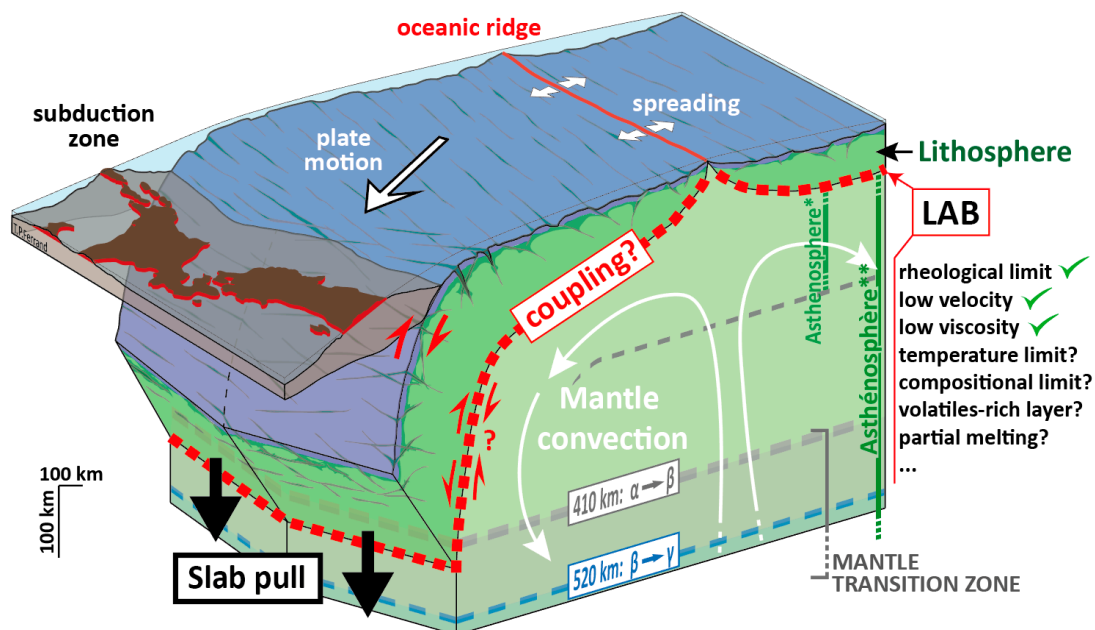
oceanic ridge

subduction zone

plate motion

spreading

Lithosphere

LAB

T.P.Ferrand

coupling?

Asthenosphere*

Asthénosphère**

rheological limit
low velocity
low viscosity
temperature limit?
compositional limit?
volatiles-rich layer?
partial melting?
...

Mantle convection

?

100 km

100 km

410 km: $\alpha \rightarrow \beta$

520 km: $\beta \rightarrow \gamma$

Slab pull

MANTLE TRANSITION ZONE